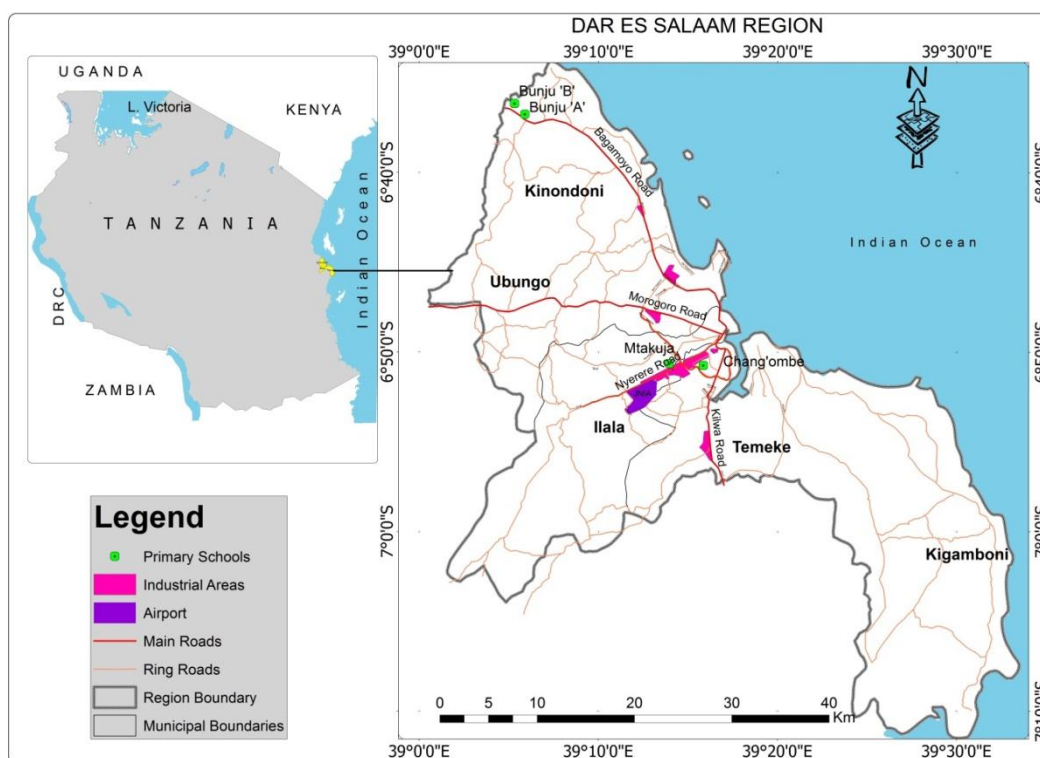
DAR ES SALAAM REGION

39°0'0"E 39°10'0"E 39°20'0"E 39°30'0"E

UGANDA
L. Victoria
KENYA
TANZANIA
Indian Ocean
DRC
ZAMBIA

Bunju 'B'
Bunju 'A'
Bagamoyo Road
Kinondoni
Indian Ocean
Ubungo
Morogoro Road
Mtakuja
Chang'ombe
Nyerere Road
Ilala
Kilwa Road
Temeke
Kigamboni

6°40'0"S
6°50'0"S
7°0'0"S

6°40'0"S
6°50'0"S
7°0'0"S
7°10'0"S

N

Legend
Primary Schools
Industrial Areas
Airport
Main Roads
Ring Roads
Region Boundary
Municipal Boundaries

0 5 10 20 30 40 Km

39°0'0"E 39°10'0"E 39°20'0"E 39°30'0"E